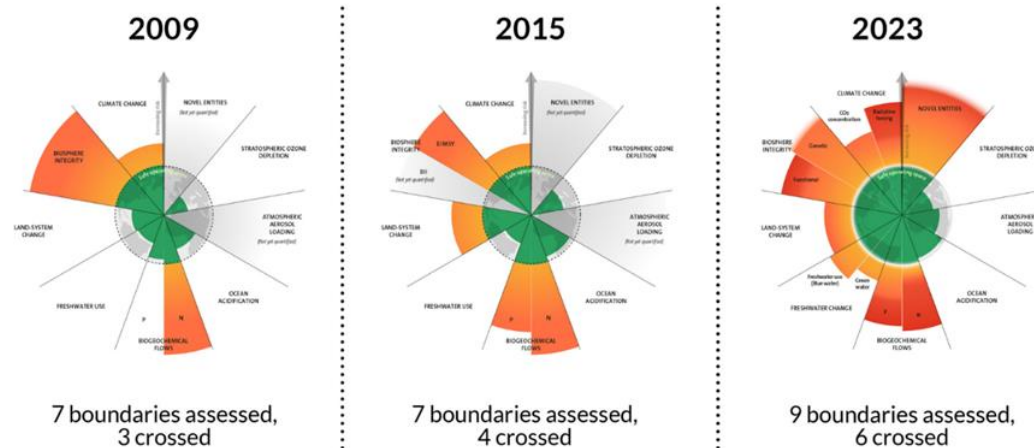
2009

CLIMATE CHANGE

NOVEL ENTITIES
(Not yet quantified)

STRATOSPHERIC OZONE DEPLETION

BIOSPHERE INTEGRITY

ATMOSPHERIC AEROSOL LOADING
(Not yet quantified)

LAND-SYSTEM CHANGE

OCEAN ACIDIFICATION

FRESHWATER USE

P

N

BIOGEOCHEMICAL FLOWS

7 boundaries assessed, 3 crossed

2015

CLIMATE CHANGE

NOVEL ENTITIES
(Not yet quantified)

BIOSPHERE INTEGRITY

E/MSY

BII
(Not yet quantified)

STRATOSPHERIC OZONE DEPLETION

ATMOSPHERIC AEROSOL LOADING
(Not yet quantified)

LAND-SYSTEM CHANGE

OCEAN ACIDIFICATION

FRESHWATER USE

P

N

BIOGEOCHEMICAL FLOWS

7 boundaries assessed, 4 crossed

2023

CLIMATE CHANGE

CO2 concentration

Radiative forcing

NOVEL ENTITIES

BIOSPHERE INTEGRITY

Genetic

Functional

STRATOSPHERIC OZONE DEPLETION

ATMOSPHERIC AEROSOL LOADING

LAND-SYSTEM CHANGE

Freshwater use (Blue water)

Green water

FRESHWATER CHANGE

OCEAN ACIDIFICATION

P

N

BIOGEOCHEMICAL FLOWS

9 boundaries assessed, 6 crossed